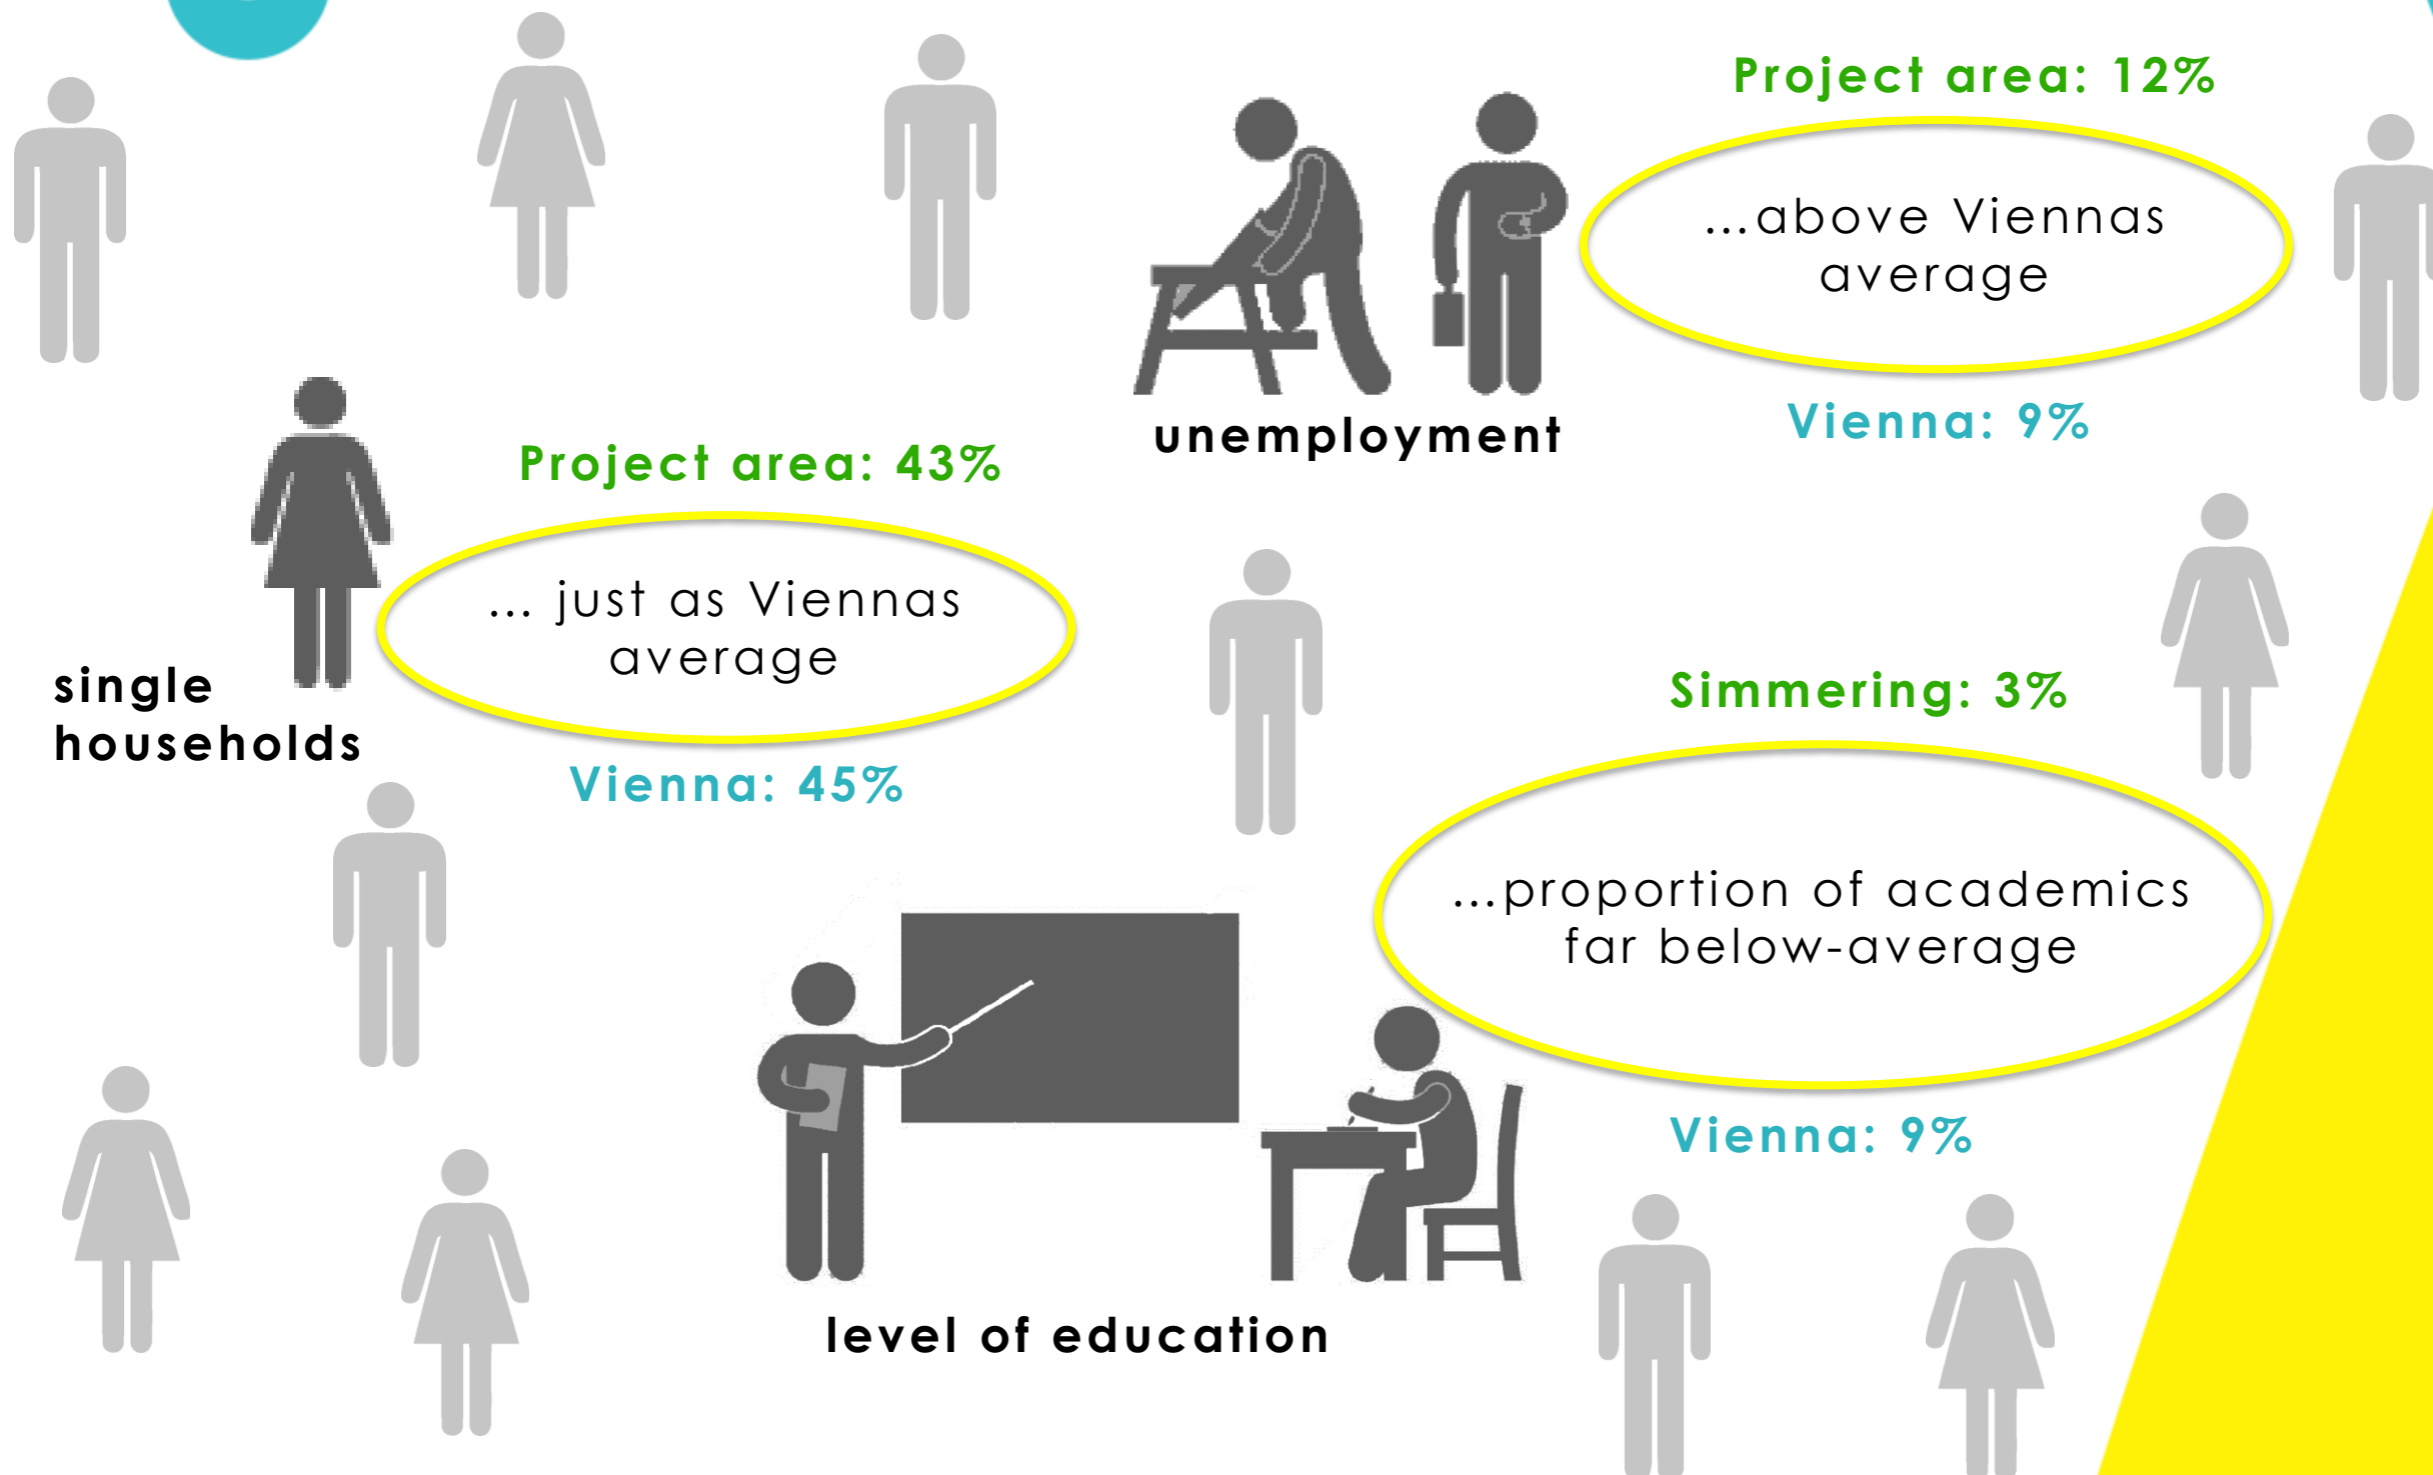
Project area: 12%

...above Viennas average

Vienna: 9%

unemployment

Project area: 43%

... just as Viennas average

Vienna: 45%

single households

Simmering: 3%

...proportion of academics far below-average

Vienna: 9%

level of education